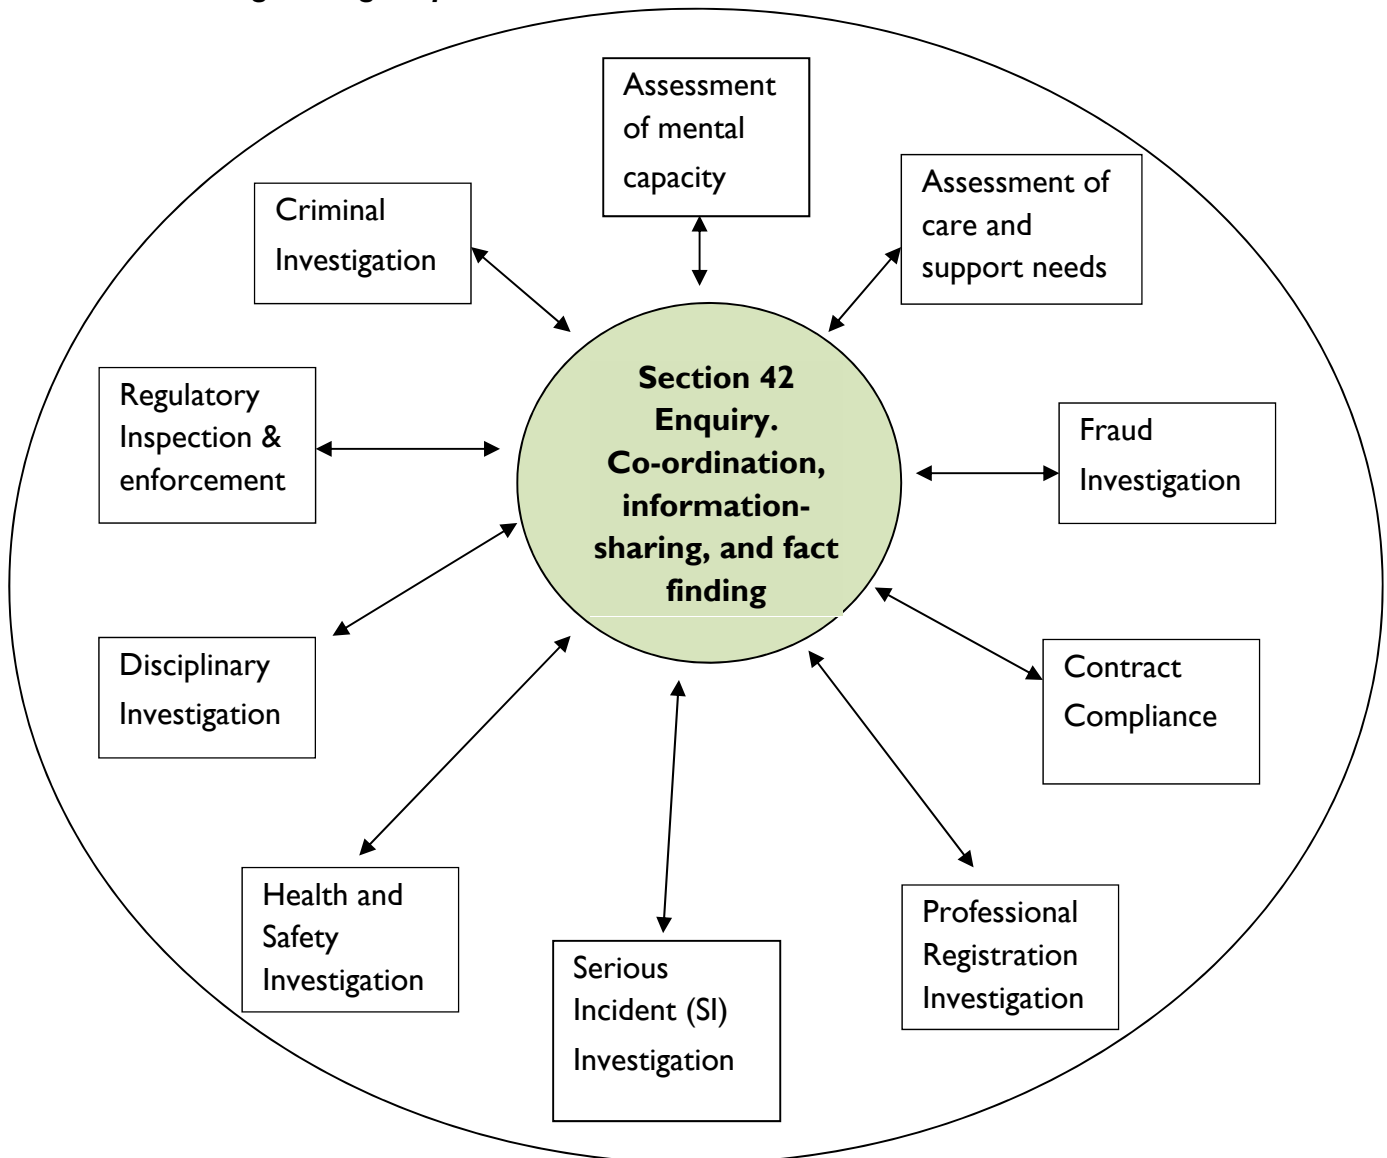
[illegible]

Assessment of mental capacity

Criminal Investigation

Assessment of care and support needs

Section 42 Enquiry. Co-ordination, information-sharing, and fact finding

Regulatory Inspection & enforcement

Fraud Investigation

Disciplinary Investigation

Contract Compliance

Health and Safety Investigation

Serious Incident (SI) Investigation

Professional Registration Investigation